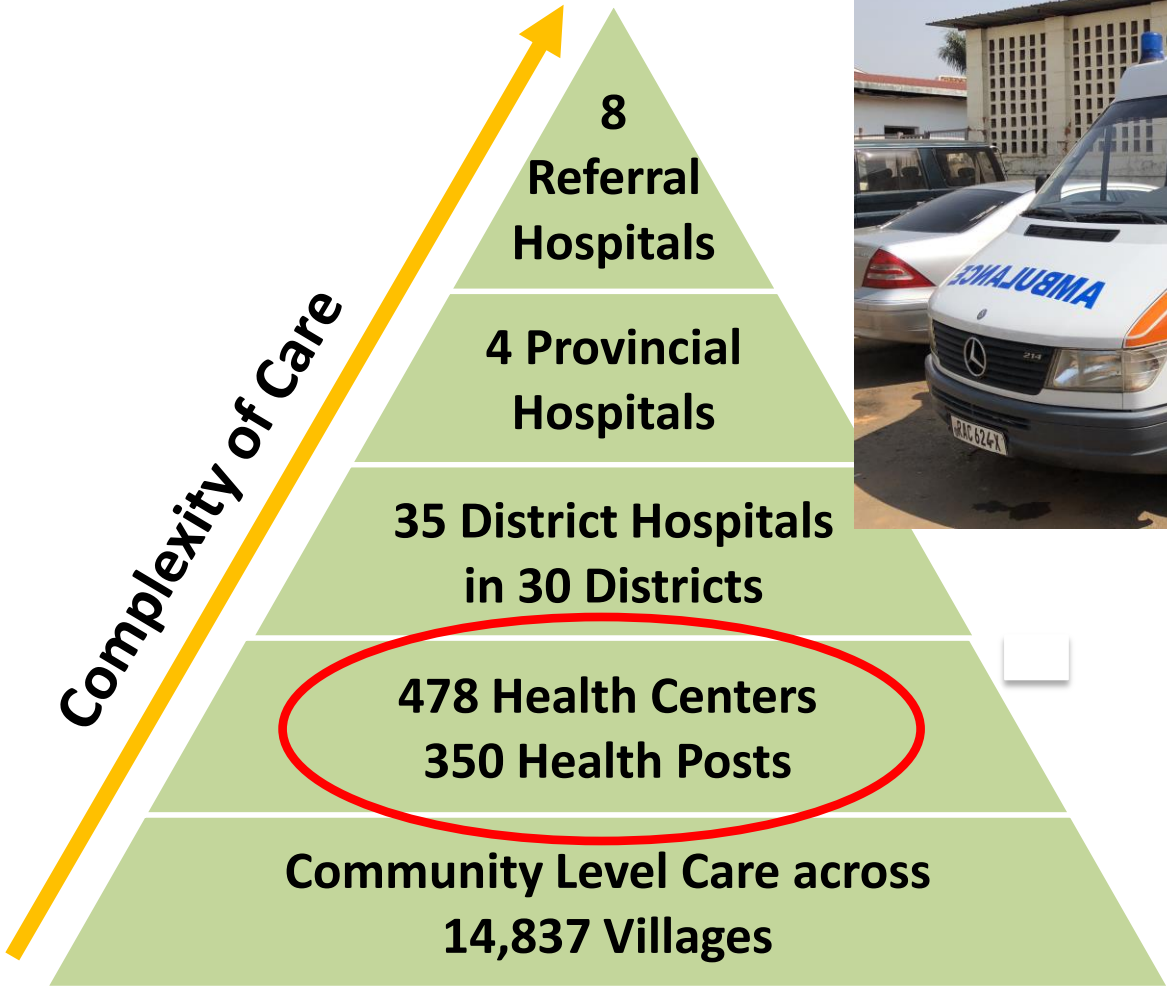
Complexity of Care

8
Referral
Hospitals

4 Provincial
Hospitals

35 District Hospitals
in 30 Districts

478 Health Centers
350 Health Posts

Community Level Care across
14,837 Villages

AMBULANCE

214

RAC 624 X